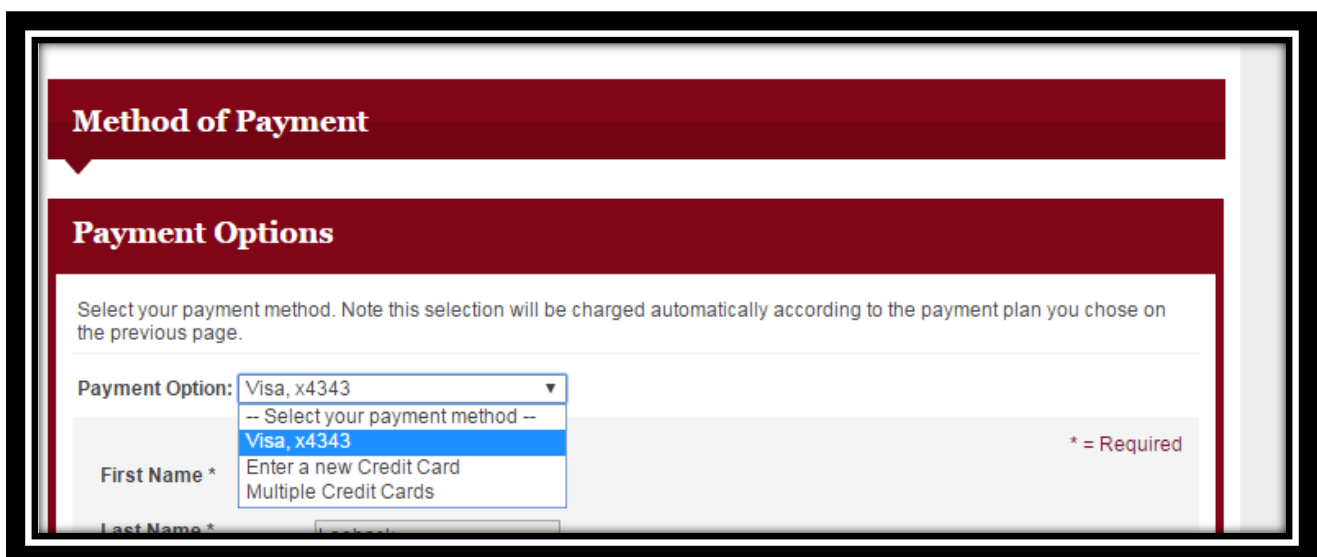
Method of Payment

Payment Options

Select your payment method. Note this selection will be charged automatically according to the payment plan you chose on the previous page.

Payment Option: Visa, x4343

-- Select your payment method --
Visa, x4343
Enter a new Credit Card
Multiple Credit Cards

* = Required

First Name *

Last Name *